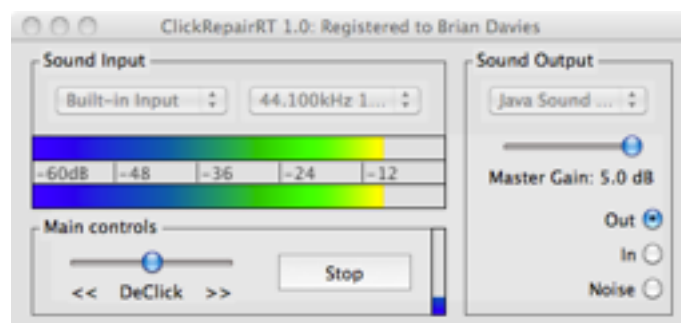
ClickRepairRT 1.0: Registered to Brian Davies

Sound Input

Built-in Input

44.100kHz 1...

-60dB -48 -36 -24 -12

Main controls

<< DeClick >>

Stop

Sound Output

Java Sound ...

Master Gain: 5.0 dB

Out

In

Noise